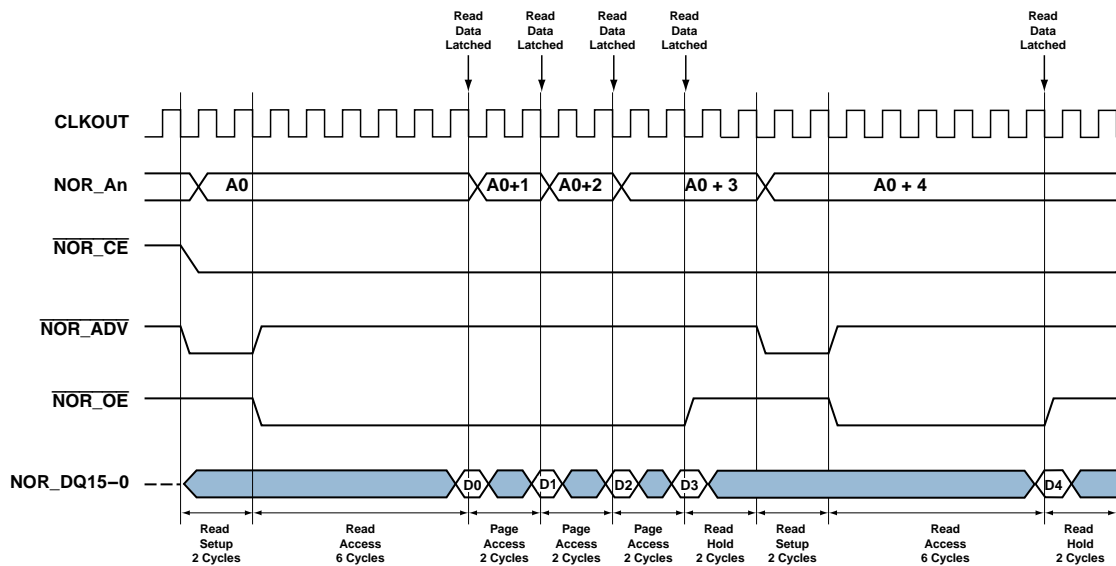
Read Data Latched

Read Data Latched

Read Data Latched

Read Data Latched

Read Data Latched

CLKOUT

NOR_An

A0

A0+1

A0+2

A0 + 3

A0 + 4

$\overline{\text{NOR\_CE}}$

$\overline{\text{NOR\_ADV}}$

$\overline{\text{NOR\_OE}}$

NOR_DQ15−0

D0

D1

D2

D3

D4

Read Setup 2 Cycles

Read Access 6 Cycles

Page Access 2 Cycles

Page Access 2 Cycles

Page Access 2 Cycles

Read Hold 2 Cycles

Read Setup 2 Cycles

Read Access 6 Cycles

Read Hold 2 Cycles